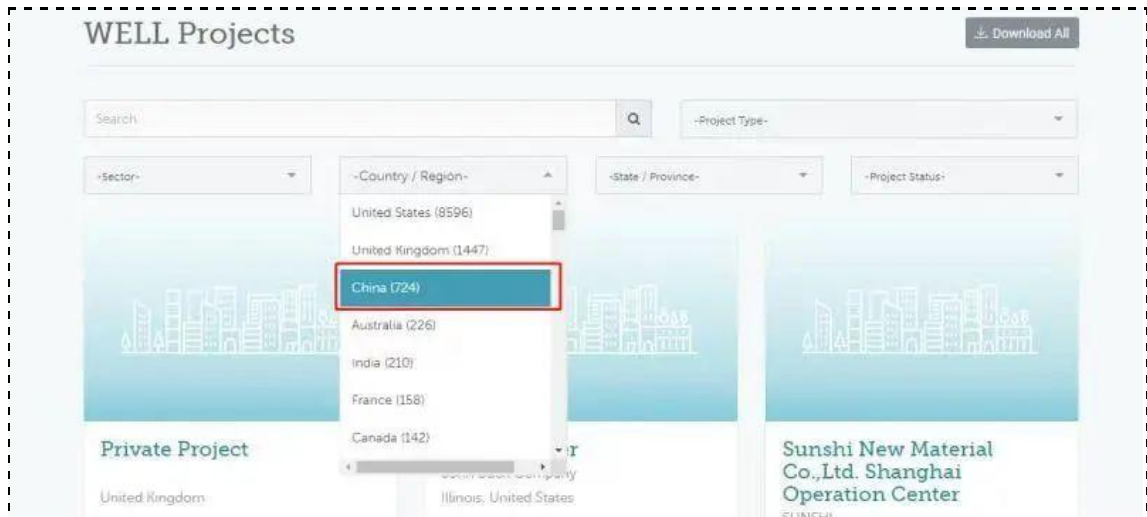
WELL Projects

Download All

Search

-Project Type-

-Sector-

-Country / Region-

-State / Province-

-Project Status-

United States (8596)

United Kingdom (1447)

China (724)

Australia (226)

India (210)

France (158)

Canada (142)

Private Project

United Kingdom

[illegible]r

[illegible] Company

Illinois, United States

Sunshi New Material Co.,Ltd. Shanghai Operation Center

SUNSHI